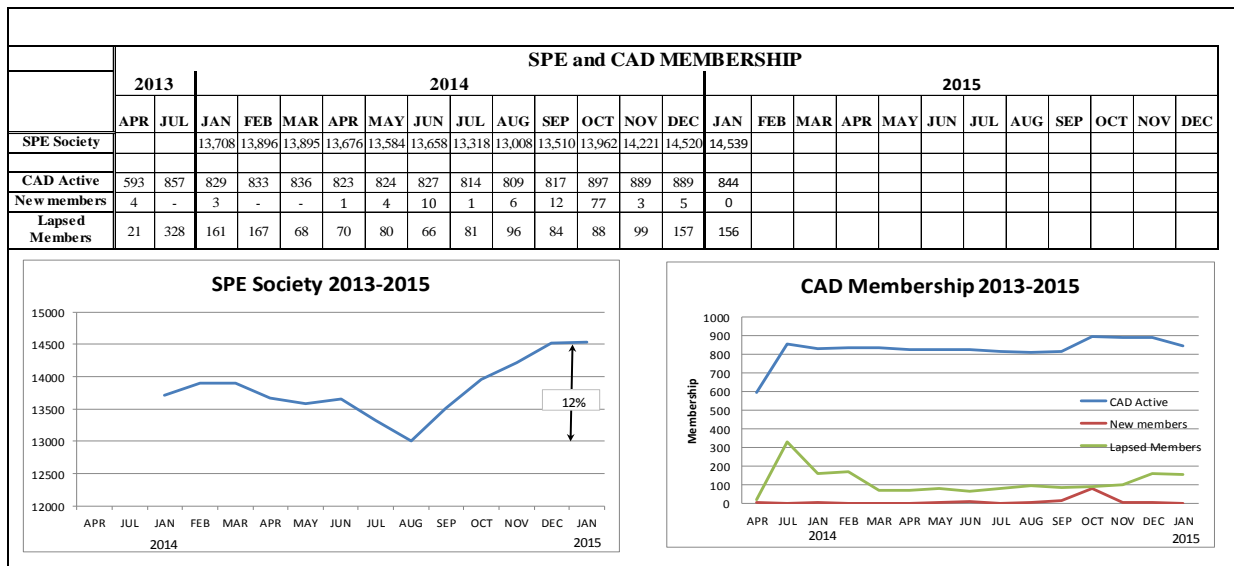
SPE and CAD MEMBERSHIP

| | 2013 | | 2014 | | | | | | | | | | | | 2015 | | | | | | | | | | | |
|---|---|---|---|---|---|---|---|---|---|---|---|---|---|---|---|---|---|---|---|---|---|---|---|---|---|---|
| | APR | JUL | JAN | FEB | MAR | APR | MAY | JUN | JUL | AUG | SEP | OCT | NOV | DEC | JAN | FEB | MAR | APR | MAY | JUN | JUL | AUG | SEP | OCT | NOV | DEC |
| SPE Society | | | 13,708 | 13,896 | 13,895 | 13,676 | 13,584 | 13,658 | 13,318 | 13,008 | 13,510 | 13,962 | 14,221 | 14,520 | 14,539 | | | | | | | | | | | |
| CAD Active | 593 | 857 | 829 | 833 | 836 | 823 | 824 | 827 | 814 | 809 | 817 | 897 | 889 | 889 | 844 | | | | | | | | | | | |
| New members | 4 | - | 3 | - | - | 1 | 4 | 10 | 1 | 6 | 12 | 77 | 3 | 5 | 0 | | | | | | | | | | | |
| Lapsed Members | 21 | 328 | 161 | 167 | 68 | 70 | 80 | 66 | 81 | 96 | 84 | 88 | 99 | 157 | 156 | | | | | | | | | | | |

SPE Society 2013-2015

15000
14500
14000
13500
13000
12500
12000

12%

APR JUL JAN FEB MAR APR MAY JUN JUL AUG SEP OCT NOV DEC JAN
2014 2015

CAD Membership 2013-2015

1000
900
800
700
600
500
400
300
200
100
0

Membership

CAD Active
New members
Lapsed Members

APR JUL JAN FEB MAR APR MAY JUN JUL AUG SEP OCT NOV DEC JAN
2014 2015